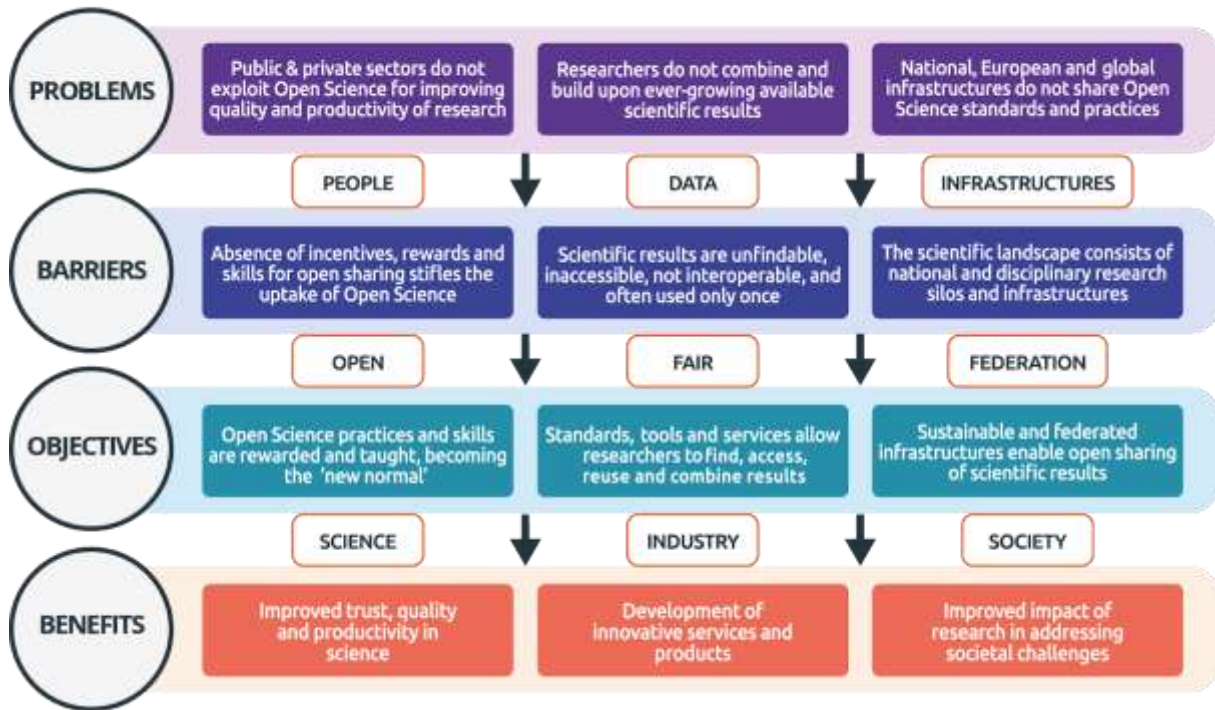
PROBLEMS

Public & private sectors do not exploit Open Science for improving quality and productivity of research

Researchers do not combine and build upon ever-growing available scientific results

National, European and global infrastructures do not share Open Science standards and practices

PEOPLE

DATA

INFRASTRUCTURES

BARRIERS

Absence of incentives, rewards and skills for open sharing stifles the uptake of Open Science

Scientific results are unfindable, inaccessible, not interoperable, and often used only once

The scientific landscape consists of national and disciplinary research silos and infrastructures

OPEN

FAIR

FEDERATION

OBJECTIVES

Open Science practices and skills are rewarded and taught, becoming the 'new normal'

Standards, tools and services allow researchers to find, access, reuse and combine results

Sustainable and federated infrastructures enable open sharing of scientific results

SCIENCE

INDUSTRY

SOCIETY

BENEFITS

Improved trust, quality and productivity in science

Development of innovative services and products

Improved impact of research in addressing societal challenges